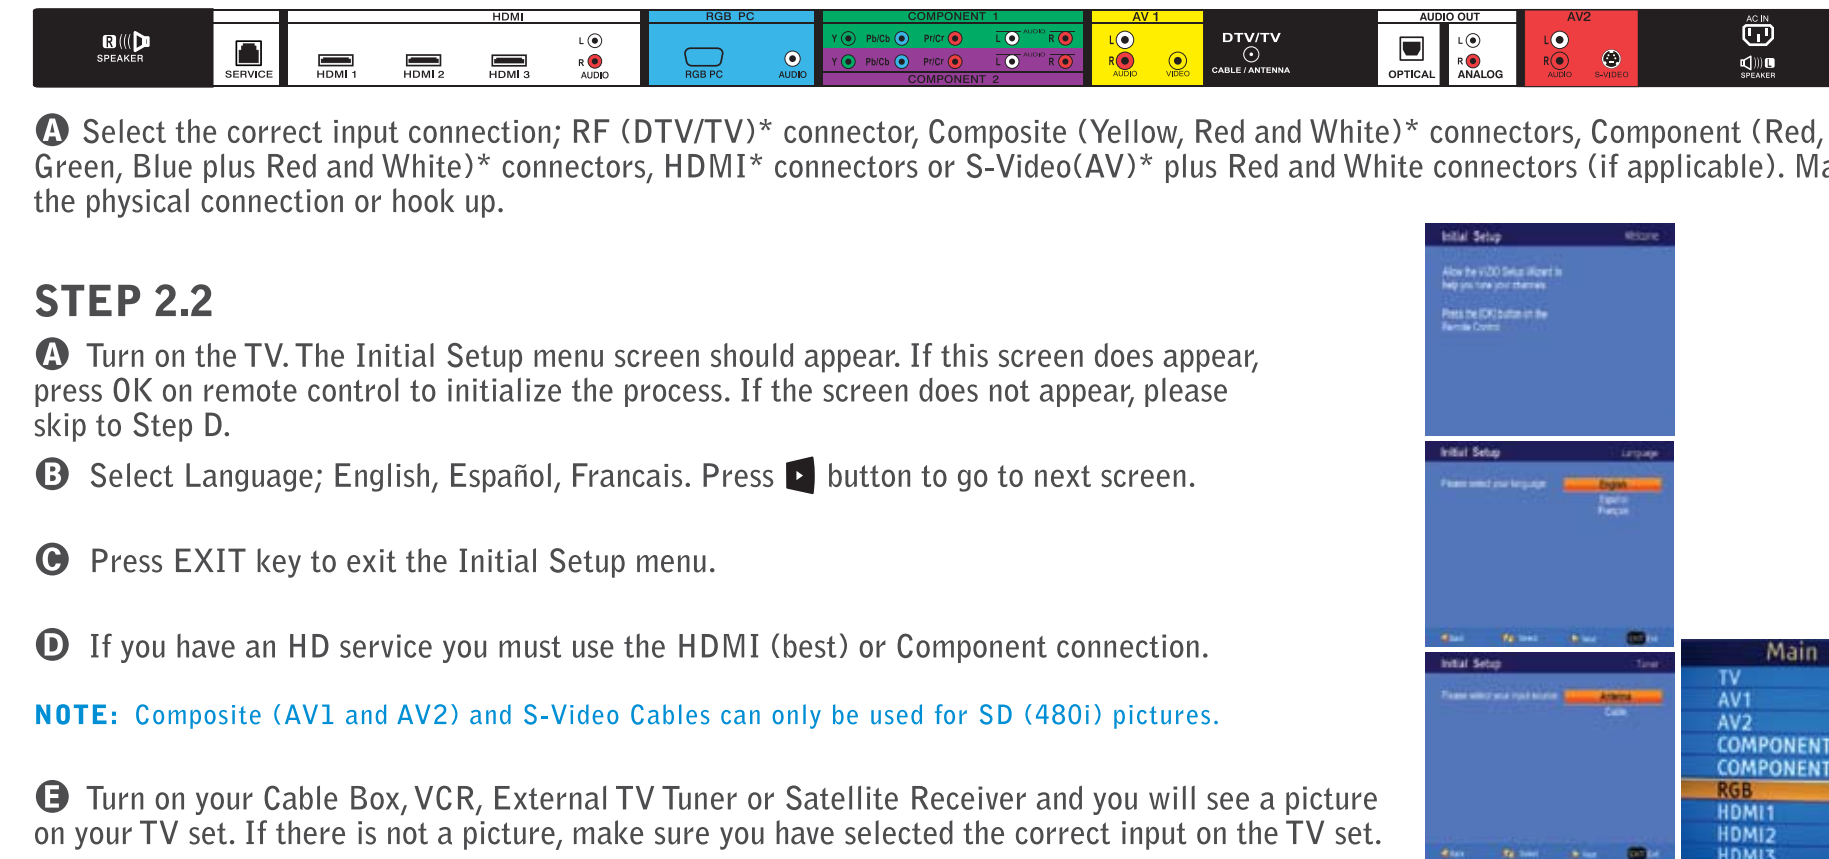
SPEAKER | SERVICE | HDMI | HDMI 1 | HDMI 2 | HDMI 3 | L | R | AUDIO | RGB PC | RGB PC | AUDIO | COMPONENT 1 | Y | Pb/Cb | Pr/Cr | L | AUDIO | R | Y | Pb/Cb | Pr/Cr | L | AUDIO | R | COMPONENT 2 | AV 1 | L | R | AUDIO | VIDEO | DTV/TV | CABLE / ANTENNA | AUDIO OUT | OPTICAL | L | R | ANALOG | AV2 | L | R | AUDIO | S-VIDEO | AC IN | SPEAKER

A Select the correct input connection; RF (DTV/TV)* connector, Composite (Yellow, Red and White)* connectors, Component (Red, Green, Blue plus Red and White)* connectors, HDMI* connectors or S-Video(AV)* plus Red and White connectors (if applicable). Ma the physical connection or hook up.

STEP 2.2

A Turn on the TV. The Initial Setup menu screen should appear. If this screen does appear, press OK on remote control to initialize the process. If the screen does not appear, please skip to Step D.

B Select Language; English, Español, Francais. Press button to go to next screen.

C Press EXIT key to exit the Initial Setup menu.

D If you have an HD service you must use the HDMI (best) or Component connection.

NOTE: Composite (AV1 and AV2) and S-Video Cables can only be used for SD (480i) pictures.

E Turn on your Cable Box, VCR, External TV Tuner or Satellite Receiver and you will see a picture on your TV set. If there is not a picture, make sure you have selected the correct input on the TV set.

Initial Setup Welcome
Allow the VIZIO Setup Wizard to help you tune your channels
Press the OK button on the Remote Control

Initial Setup Language
Please select your language English Español Français

Initial Setup Tuner
Please select your input source Antenna Cable

Main
TV
AV1
AV2
COMPONENT
COMPONENT
RGB
HDMI1
HDMI2
HDMI3